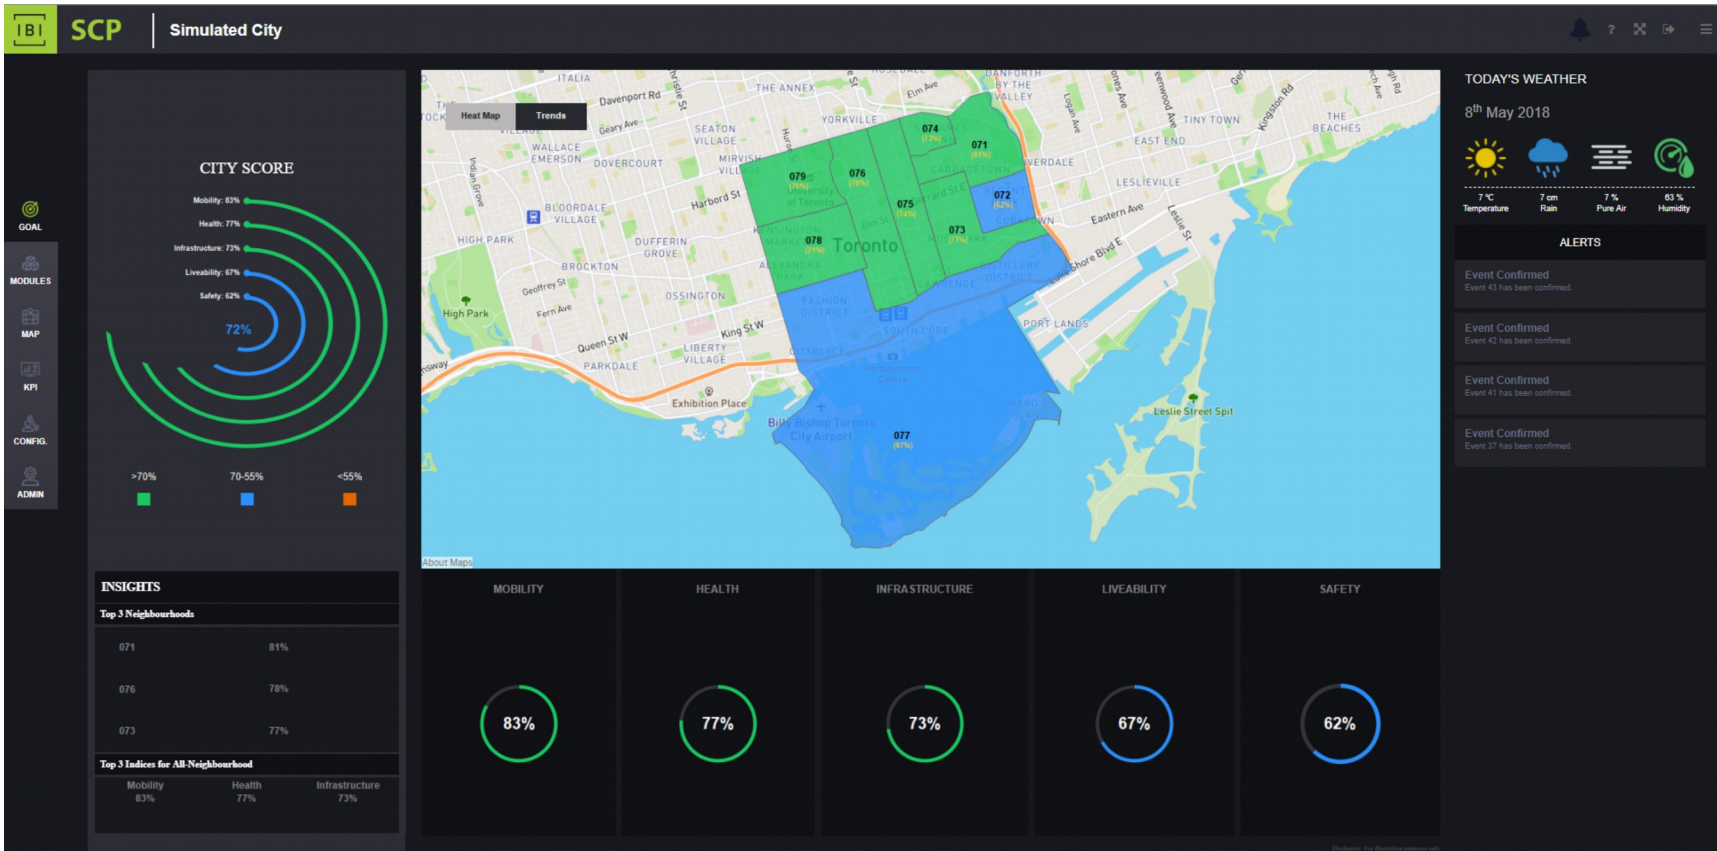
IBI SCP Simulated City

GOAL
MODULES
MAP
KPI
CONFIG.
ADMIN

CITY SCORE
Mobility: 83%
Health: 77%
Infrastructure: 73%
Liveability: 67%
Safety: 62%
72%

>70% 70-55% <55%

INSIGHTS
Top 3 Neighbourhoods

| 071 | 81% |
|---|---|
| 076 | 78% |
| 073 | 77% |

Top 3 Indices for All-Neighbourhood

| Mobility | Health | Infrastructure |
|---|---|---|
| 83% | 77% | 73% |

Heat Map Trends

079 076 074 071 075 072 078 073 077
Toronto
High Park
Exhibition Place
Billy Bishop Toronto City Airport
Leslie Street Spit
PORT LANDS
High Park
Davenport Rd
Harbord St
King St W
Queen St W
Eastern Ave
Lake Shore Blvd E
Leslie St
About Maps

MOBILITY 83%
HEALTH 77%
INFRASTRUCTURE 73%
LIVEABILITY 67%
SAFETY 62%

TODAY'S WEATHER
8$^{th}$ May 2018
7 °C Temperature
7 cm Rain
7 % Pure Air
63 % Humidity

ALERTS
Event Confirmed
Event 43 has been confirmed.
Event Confirmed
Event 42 has been confirmed.
Event Confirmed
Event 41 has been confirmed.
Event Confirmed
Event 37 has been confirmed.